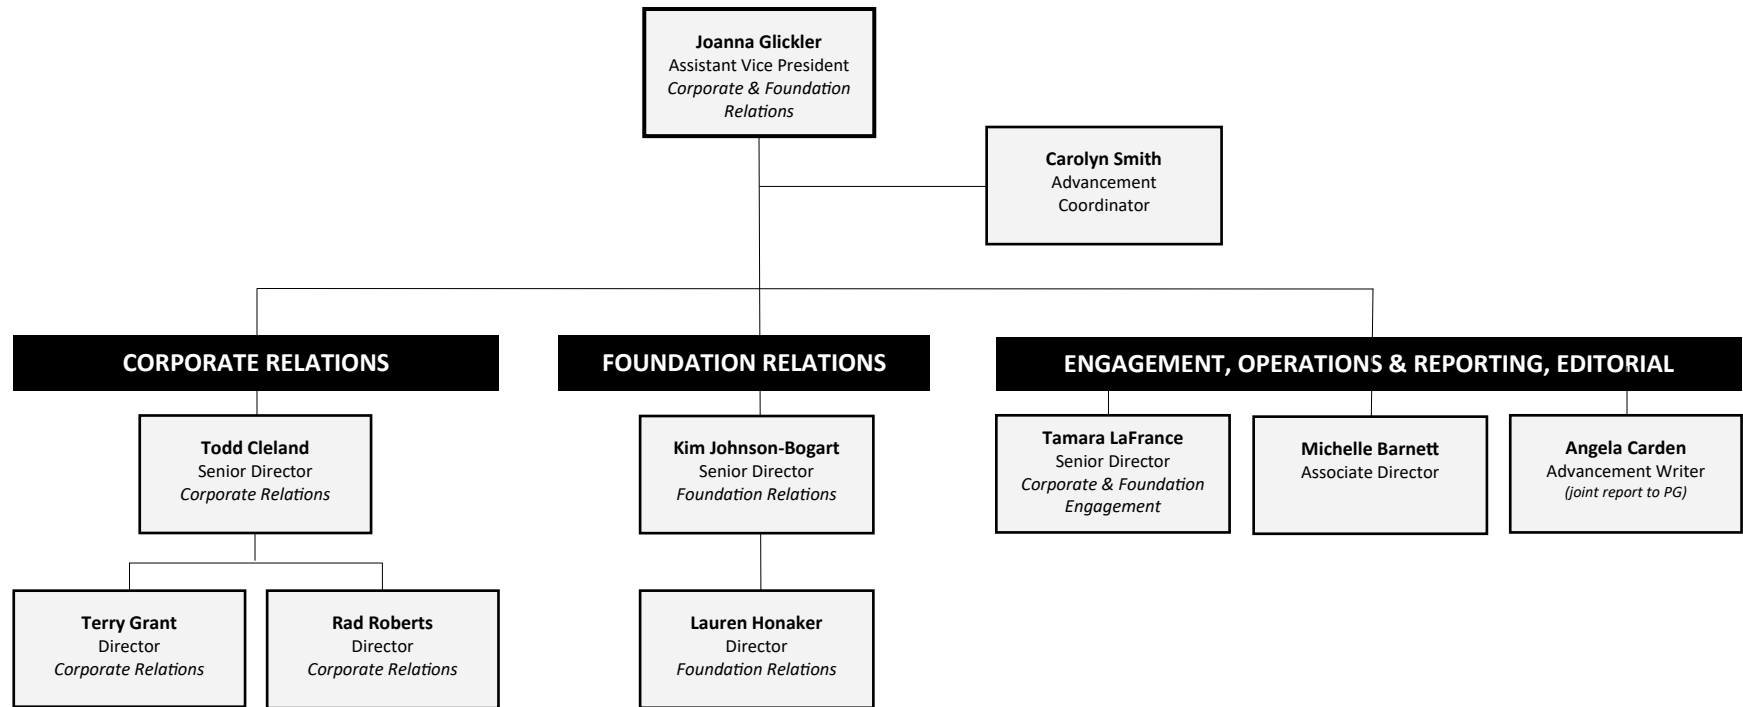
**Joanna Glickler**
Assistant Vice President
*Corporate & Foundation Relations*

**Carolyn Smith**
Advancement Coordinator

**CORPORATE RELATIONS**

**Todd Cleland**
Senior Director
*Corporate Relations*

**Terry Grant**
Director
*Corporate Relations*

**Rad Roberts**
Director
*Corporate Relations*

**FOUNDATION RELATIONS**

**Kim Johnson-Bogart**
Senior Director
*Foundation Relations*

**Lauren Honaker**
Director
*Foundation Relations*

**ENGAGEMENT, OPERATIONS & REPORTING, EDITORIAL**

**Tamara LaFrance**
Senior Director
*Corporate & Foundation Engagement*

**Michelle Barnett**
Associate Director

**Angela Carden**
Advancement Writer
*(joint report to PG)*